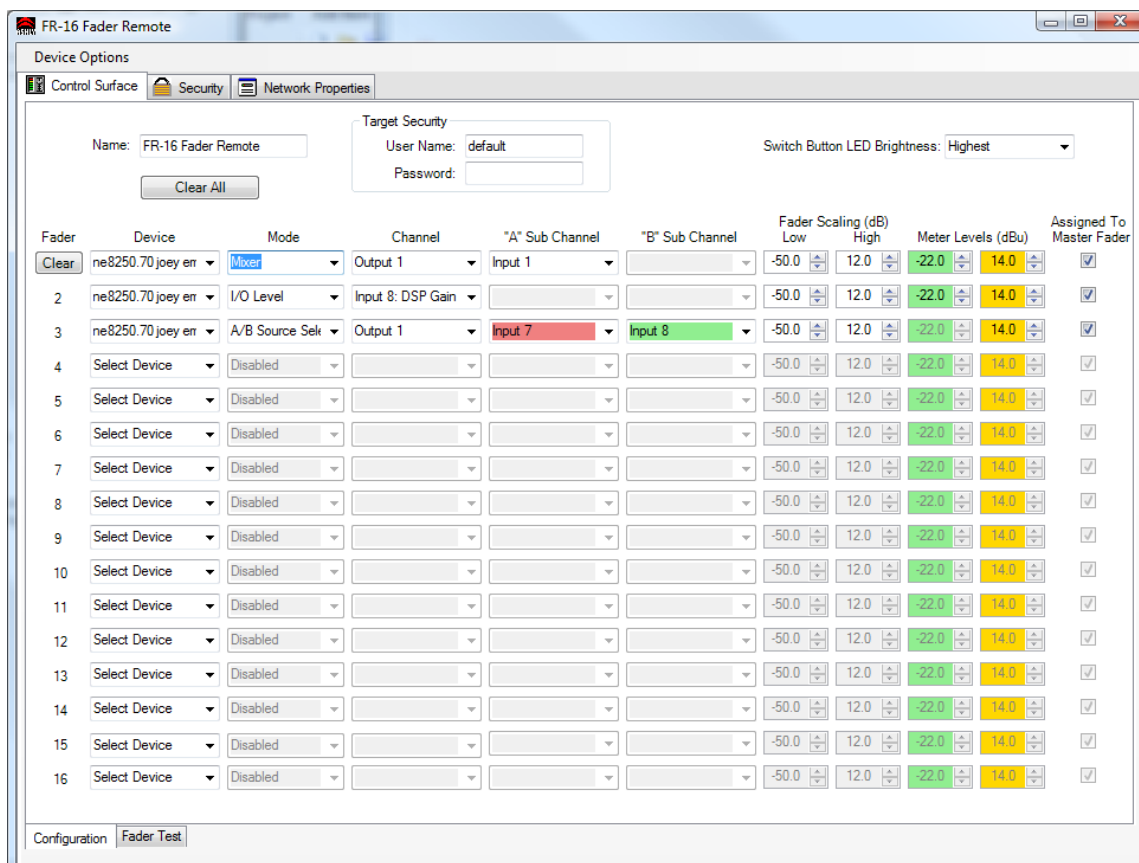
FR-16 Fader Remote

Device Options

Control Surface | Security | Network Properties

Name: FR-16 Fader Remote

Clear All

Target Security
User Name: default
Password:

Switch Button LED Brightness: Highest

| Fader | Device | Mode | Channel | "A" Sub Channel | "B" Sub Channel | Fader Scaling (dB) Low | High | Meter Levels (dBu) | | Assigned To Master Fader |
|---|---|---|---|---|---|---|---|---|---|---|
| Clear | ne8250.70 joey em | Mixer | Output 1 | Input 1 | | -50.0 | 12.0 | -22.0 | 14.0 | ✓ |
| 2 | ne8250.70 joey em | I/O Level | Input 8: DSP Gain | | | -50.0 | 12.0 | -22.0 | 14.0 | ✓ |
| 3 | ne8250.70 joey em | A/B Source Sele | Output 1 | Input 7 | Input 8 | -50.0 | 12.0 | -22.0 | 14.0 | ✓ |
| 4 | Select Device | Disabled | | | | -50.0 | 12.0 | -22.0 | 14.0 | ✓ |
| 5 | Select Device | Disabled | | | | -50.0 | 12.0 | -22.0 | 14.0 | ✓ |
| 6 | Select Device | Disabled | | | | -50.0 | 12.0 | -22.0 | 14.0 | ✓ |
| 7 | Select Device | Disabled | | | | -50.0 | 12.0 | -22.0 | 14.0 | ✓ |
| 8 | Select Device | Disabled | | | | -50.0 | 12.0 | -22.0 | 14.0 | ✓ |
| 9 | Select Device | Disabled | | | | -50.0 | 12.0 | -22.0 | 14.0 | ✓ |
| 10 | Select Device | Disabled | | | | -50.0 | 12.0 | -22.0 | 14.0 | ✓ |
| 11 | Select Device | Disabled | | | | -50.0 | 12.0 | -22.0 | 14.0 | ✓ |
| 12 | Select Device | Disabled | | | | -50.0 | 12.0 | -22.0 | 14.0 | ✓ |
| 13 | Select Device | Disabled | | | | -50.0 | 12.0 | -22.0 | 14.0 | ✓ |
| 14 | Select Device | Disabled | | | | -50.0 | 12.0 | -22.0 | 14.0 | ✓ |
| 15 | Select Device | Disabled | | | | -50.0 | 12.0 | -22.0 | 14.0 | ✓ |
| 16 | Select Device | Disabled | | | | -50.0 | 12.0 | -22.0 | 14.0 | ✓ |

Configuration | Fader Test